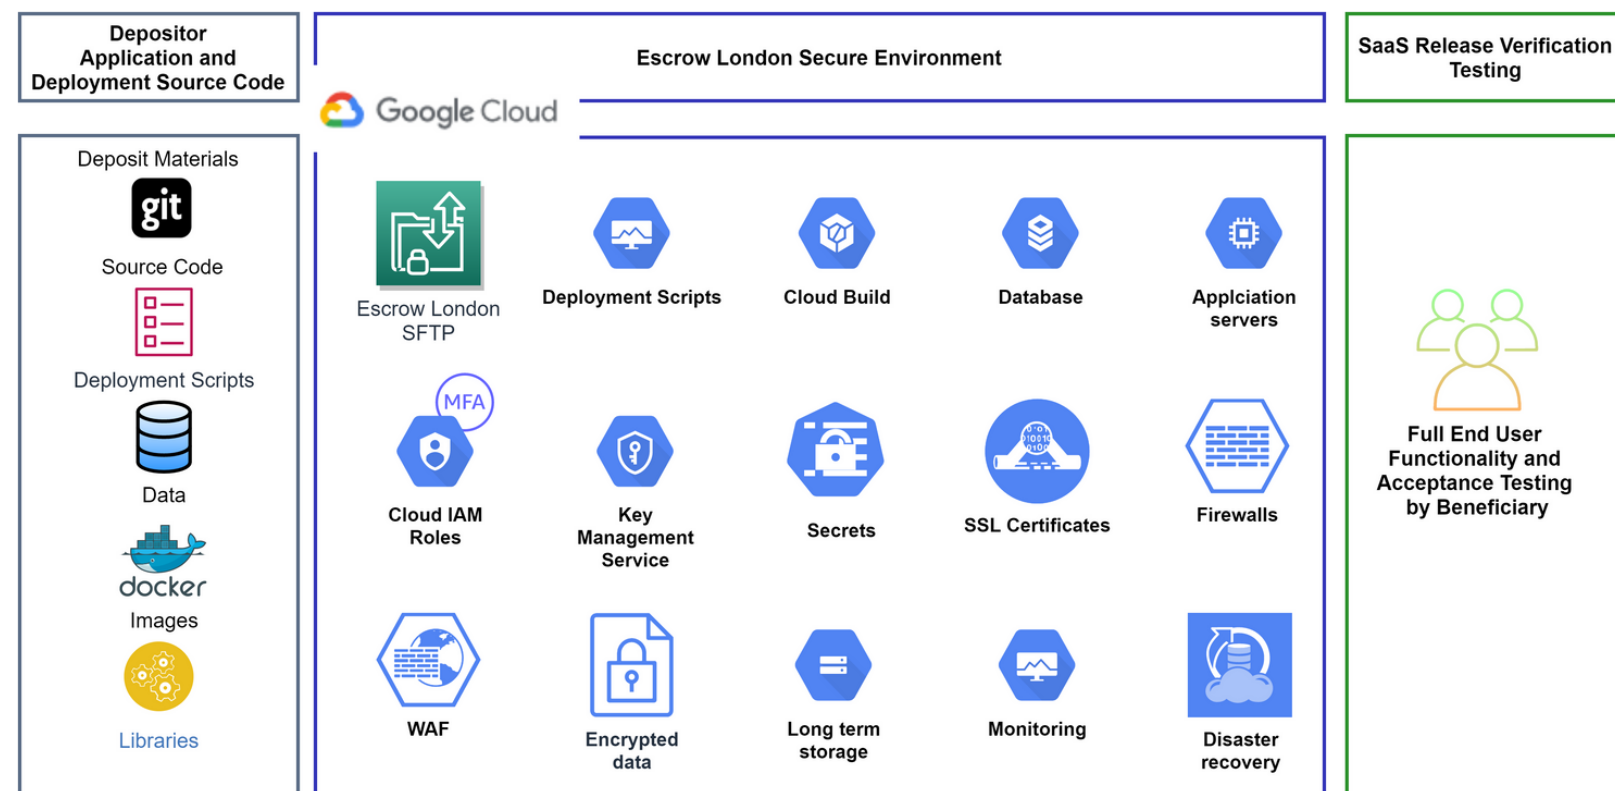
Depositor Application and Deployment Source Code

Escrow London Secure Environment

SaaS Release Verification Testing

Google Cloud

Deposit Materials

git

Source Code

Deployment Scripts

Data

docker

Images

Libraries

Escrow London SFTP

Deployment Scripts

Cloud Build

Database

Applciation servers

MFA

Cloud IAM Roles

Key Management Service

Secrets

SSL Certificates

Firewalls

WAF

Encrypted data

Long term storage

Monitoring

Disaster recovery

Full End User Functionality and Acceptance Testing by Beneficiary